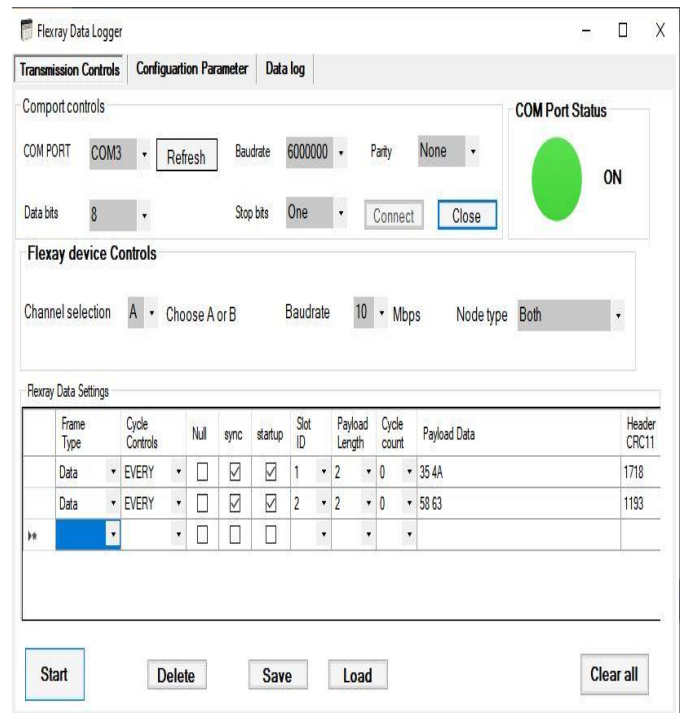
Flexray Data Logger

Transmission Controls | Configuartion Parameter | Data log

Comport controls

COM PORT COM3 Refresh Baudrate 6000000 Parity None

Data bits 8 Stop bits One Connect Close

COM Port Status

ON

Flexay device Controls

Channel selection A Choose A or B Baudrate 10 Mbps Node type Both

Flexray Data Settings

| | Frame Type | Cycle Controls | Null | sync | startup | Slot ID | Payload Length | Cycle count | Payload Data | Header CRC11 |
|---|---|---|---|---|---|---|---|---|---|---|
| | Data | EVERY | ☐ | ☑ | ☑ | 1 | 2 | 0 | 35 4A | 1718 |
| | Data | EVERY | ☐ | ☑ | ☑ | 2 | 2 | 0 | 58 63 | 1193 |
| * | | | ☐ | ☐ | ☐ | | | | | |

Start Delete Save Load Clear all